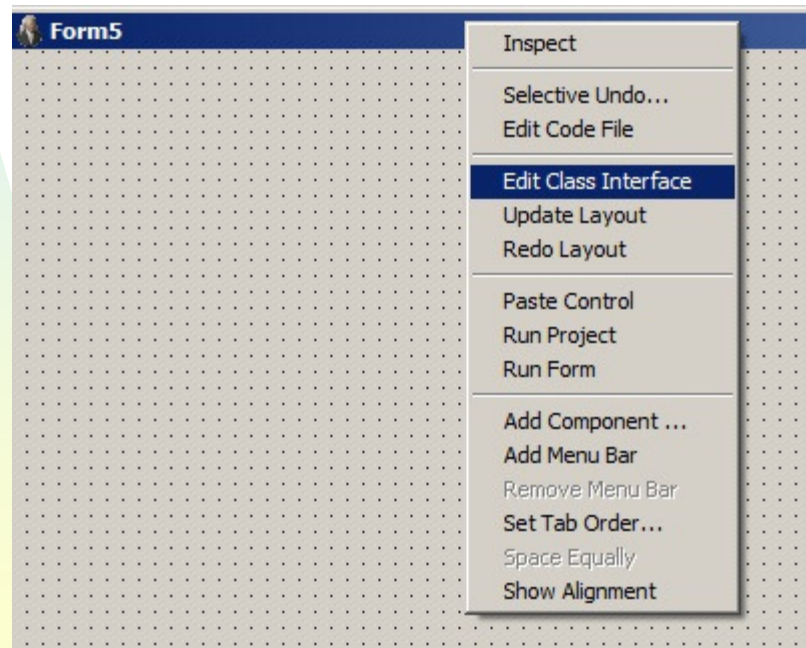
Form5

Inspect

Selective Undo...
Edit Code File

Edit Class Interface
Update Layout
Redo Layout

Paste Control
Run Project
Run Form

Add Component ...
Add Menu Bar
Remove Menu Bar
Set Tab Order...
Space Equally
Show Alignment